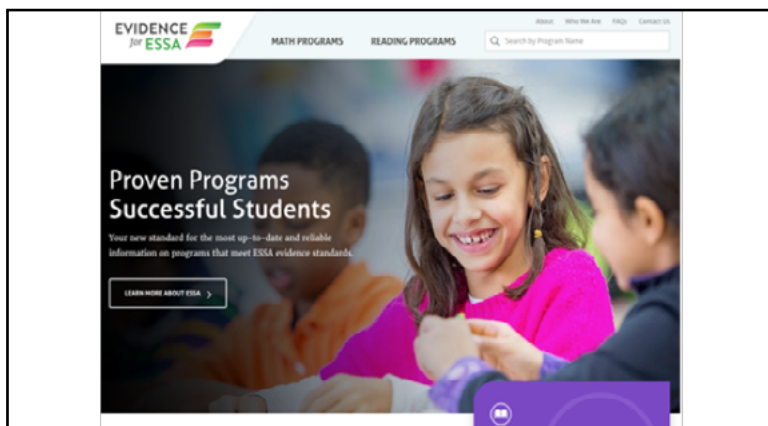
EVIDENCE for ESSA

About Who We Are FAQs Contact Us

MATH PROGRAMS READING PROGRAMS

Search by Program Name

Proven Programs Successful Students

Your new standard for the most up-to-date and reliable information on programs that meet ESSA evidence standards.

LEARN MORE ABOUT ESSA